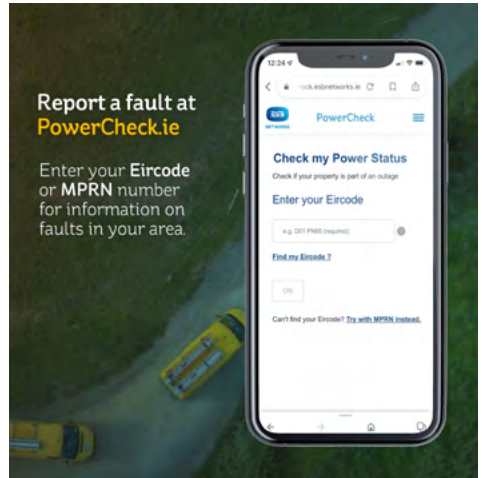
Report a fault at PowerCheck.ie

Enter your Eircode or MPRN number for information on faults in your area.

12:24

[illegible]ck.esbnetworks.ie

ESB NETWORKS

PowerCheck

Check my Power Status

Check if your property is part of an outage

Enter your Eircode

e.g. D01 PN65 (required)

Find my Eircode ?

OK

Can't find your Eircode? Try with MPRN instead.